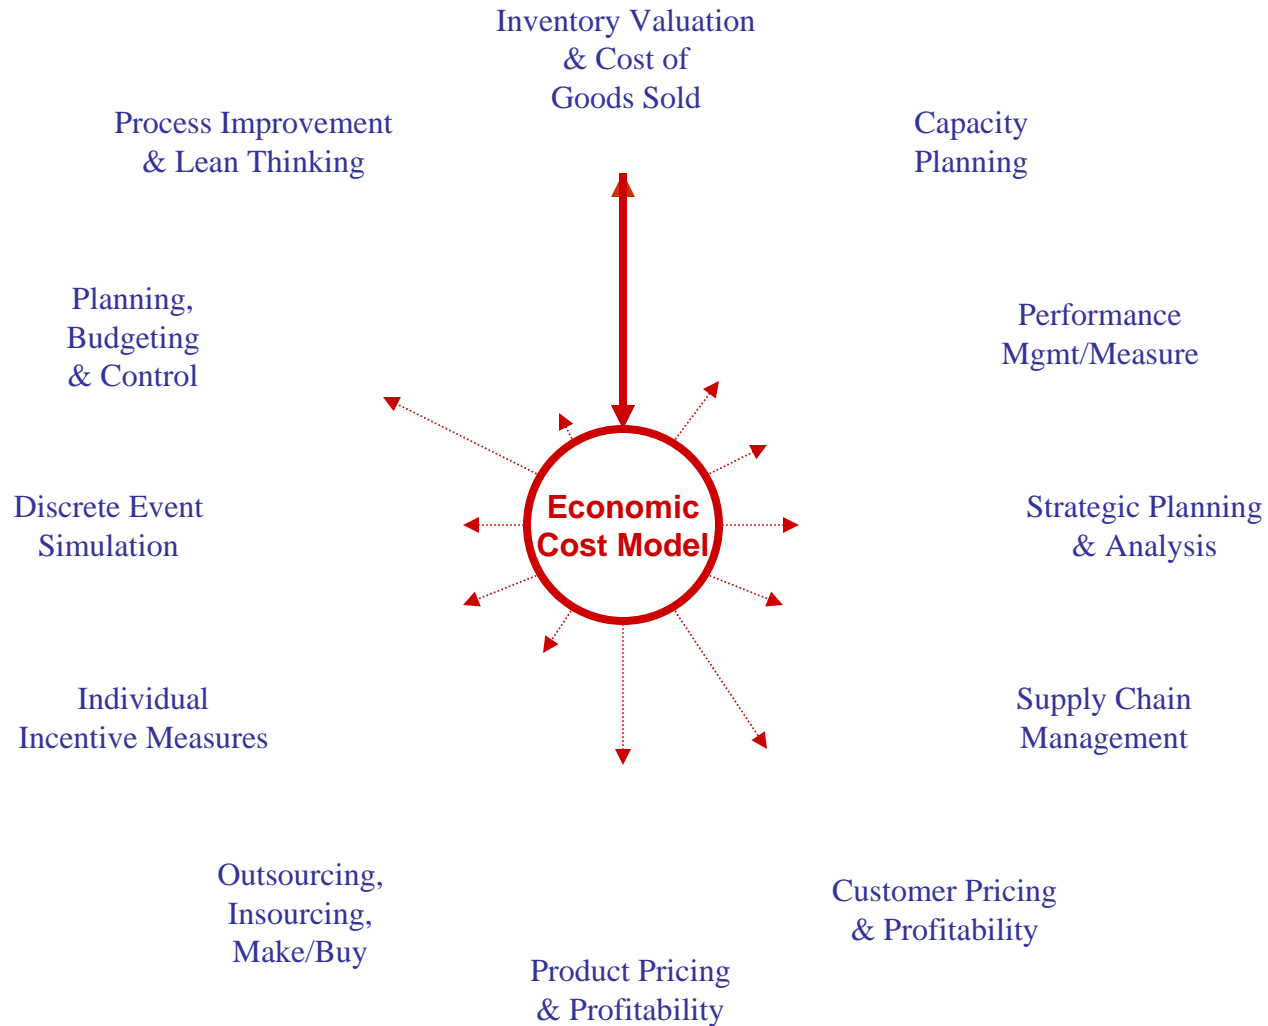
Inventory Valuation
& Cost of
Goods Sold

Process Improvement
& Lean Thinking

Capacity
Planning

Planning,
Budgeting
& Control

Performance
Mgmt/Measure

Economic
Cost Model

Discrete Event
Simulation

Strategic Planning
& Analysis

Individual
Incentive Measures

Supply Chain
Management

Outsourcing,
Insourcing,
Make/Buy

Customer Pricing
& Profitability

Product Pricing
& Profitability